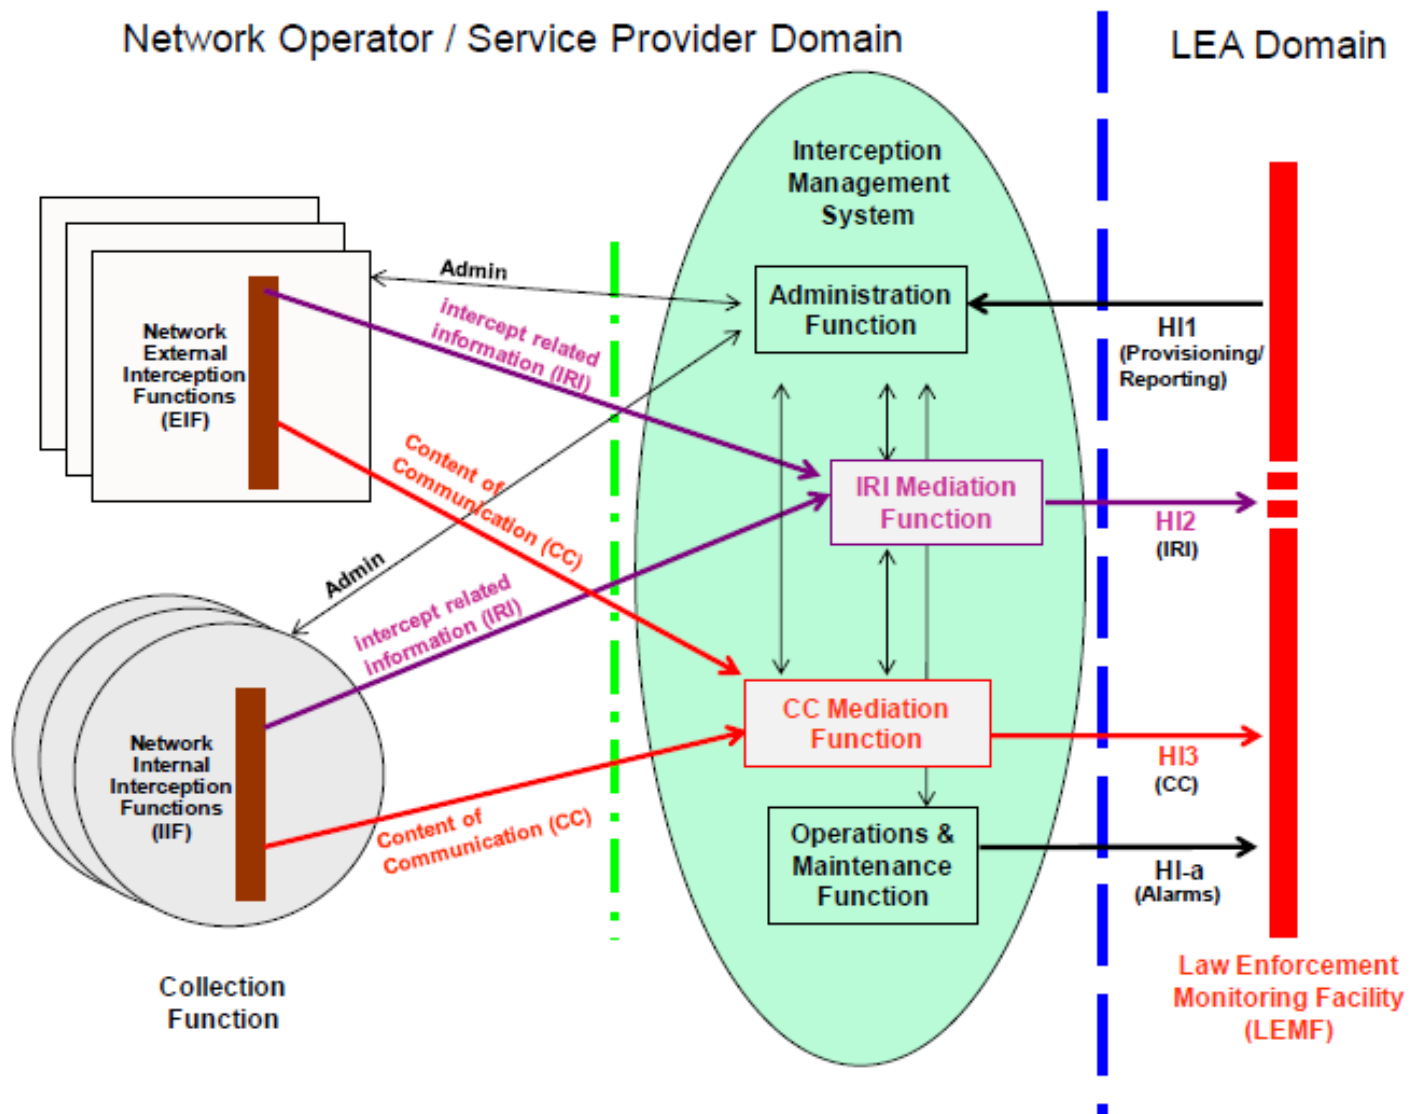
Network Operator / Service Provider Domain

LEA Domain

Interception Management System

Administration Function

HI1 (Provisioning/ Reporting)

Admin

intercept related information (IRI)

Network External Interception Functions (EIF)

Content of Communication (CC)

IRI Mediation Function

HI2 (IRI)

Admin

intercept related information (IRI)

CC Mediation Function

HI3 (CC)

Network Internal Interception Functions (IIF)

Content of Communication (CC)

Operations & Maintenance Function

HI-a (Alarms)

Collection Function

Law Enforcement Monitoring Facility (LEMF)